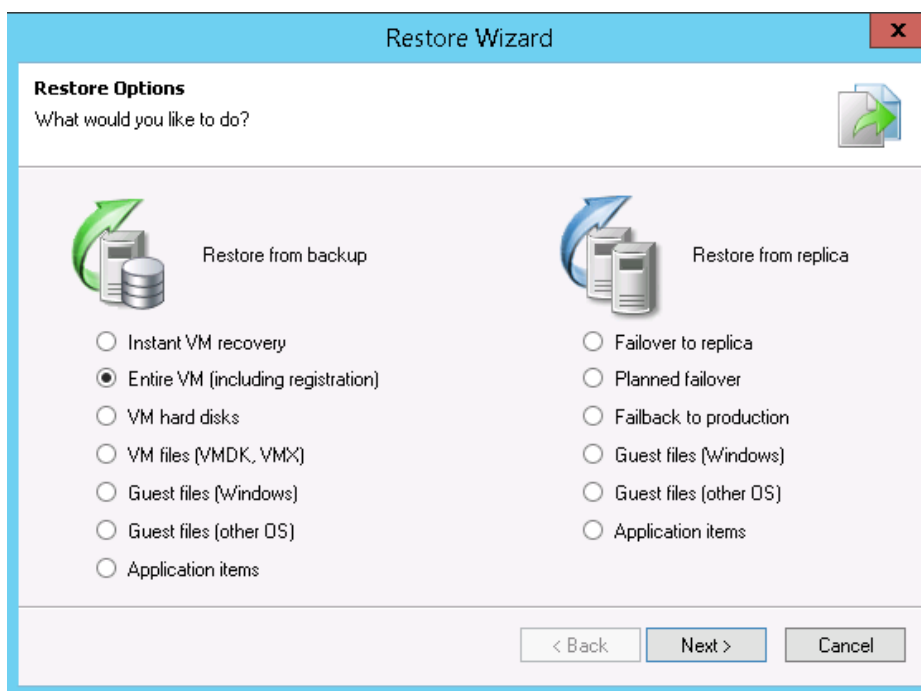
Restore Wizard

x

Restore Options
What would you like to do?

Restore from backup

Instant VM recovery
Entire VM (including registration)
VM hard disks
VM files (VMDK, VMX)
Guest files (Windows)
Guest files (other OS)
Application items

Restore from replica

Failover to replica
Planned failover
Failback to production
Guest files (Windows)
Guest files (other OS)
Application items

< Back
Next >
Cancel